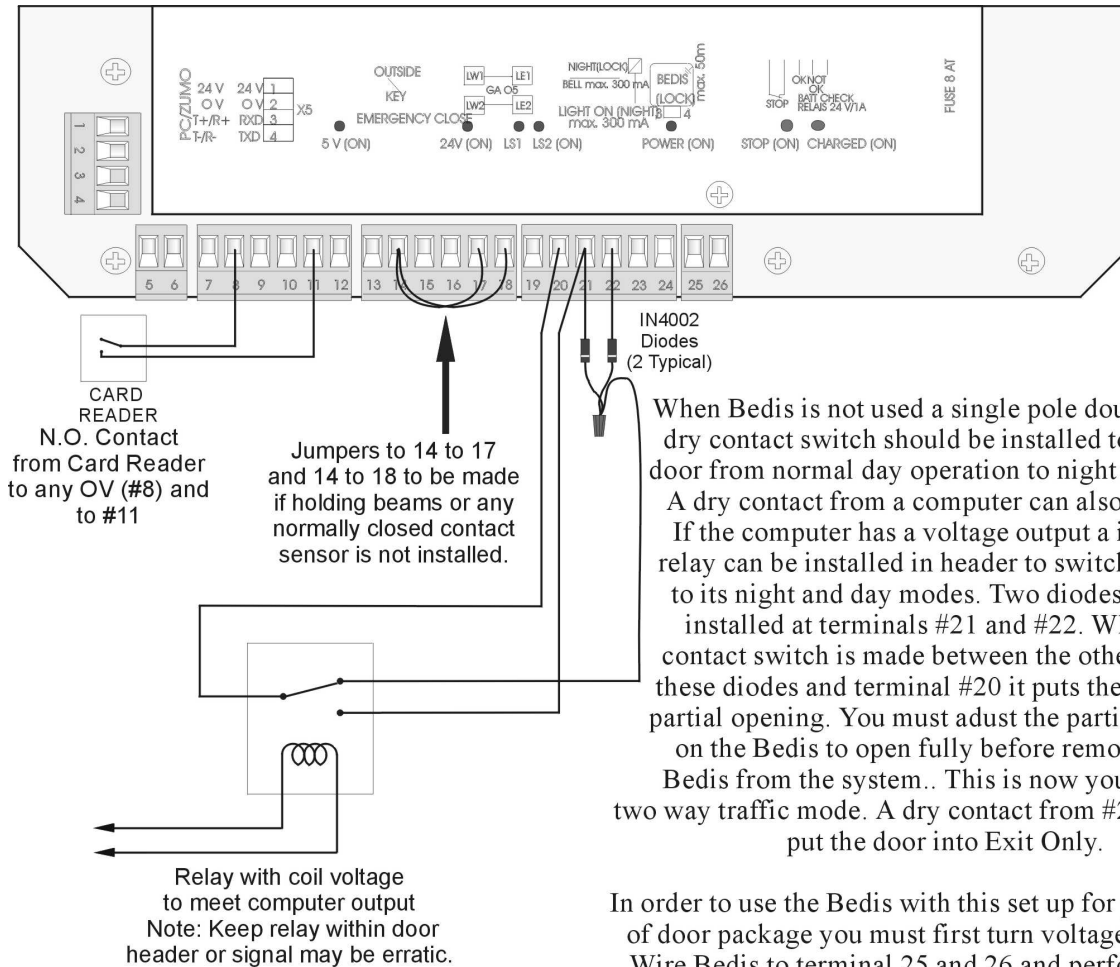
PC/ZUMO
24 V 24 V 1
OV OV 2
T+/R+ RXD 3
T-/R- TXD 4
X5
OUTSIDE
KEY
EMERGENCY CLOSE
5 V (ON)
LW1 LE1
GA O5
LW2 LE2
24V (ON) LS1 LS2 (ON)
NIGHT(LOCK)
BELL max. 300 mA
LIGHT ON (NIGHT)
max. 300 mA
BEDIS
(LOCK)
max. 50m
4
POWER (ON)
STOP
OK NOT OK
BATT CHECK
RELAIS 24 V/1A
STOP (ON) CHARGED (ON)
FUSE 8 AT

1 2 3 4

5 6 7 8 9 10 11 12 13 14 15 16 17 18 19 20 21 22 23 24 25 26

IN4002
Diodes
(2 Typical)

CARD
READER
N.O. Contact
from Card Reader
to any OV (#8) and
to #11

Jumpers to 14 to 17
and 14 to 18 to be made
if holding beams or any
normally closed contact
sensor is not installed.

When Bedis is not used a single pole dou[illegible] dry contact switch should be installed t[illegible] door from normal day operation to night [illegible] A dry contact from a computer can also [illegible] If the computer has a voltage output a i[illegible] relay can be installed in header to switch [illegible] to its night and day modes. Two diodes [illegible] installed at terminals #21 and #22. W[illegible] contact switch is made between the othe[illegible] these diodes and terminal #20 it puts the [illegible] partial opening. You must adust the parti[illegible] on the Bedis to open fully before remo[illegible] Bedis from the system.. This is now you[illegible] two way traffic mode. A dry contact from #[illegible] put the door into Exit Only.

Relay with coil voltage
to meet computer output
Note: Keep relay within door
header or signal may be erratic.

In order to use the Bedis with this set up for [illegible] of door package you must first turn voltag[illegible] Wire Bedis to terminal 25 and 26 and perf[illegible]